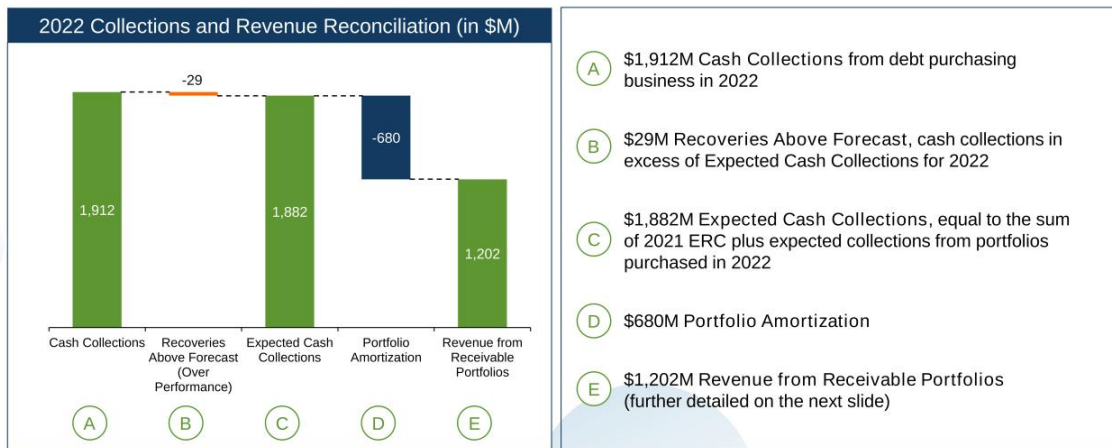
2022 Collections and Revenue Reconciliation (in $M)

-29

-680

1,912

1,882

1,202

Cash Collections

Recoveries Above Forecast (Over Performance)

Expected Cash Collections

Portfolio Amortization

Revenue from Receivable Portfolios

A

B

C

D

E

A $1,912M Cash Collections from debt purchasing business in 2022

B $29M Recoveries Above Forecast, cash collections in excess of Expected Cash Collections for 2022

C $1,882M Expected Cash Collections, equal to the sum of 2021 ERC plus expected collections from portfolios purchased in 2022

D $680M Portfolio Amortization

E $1,202M Revenue from Receivable Portfolios (further detailed on the next slide)